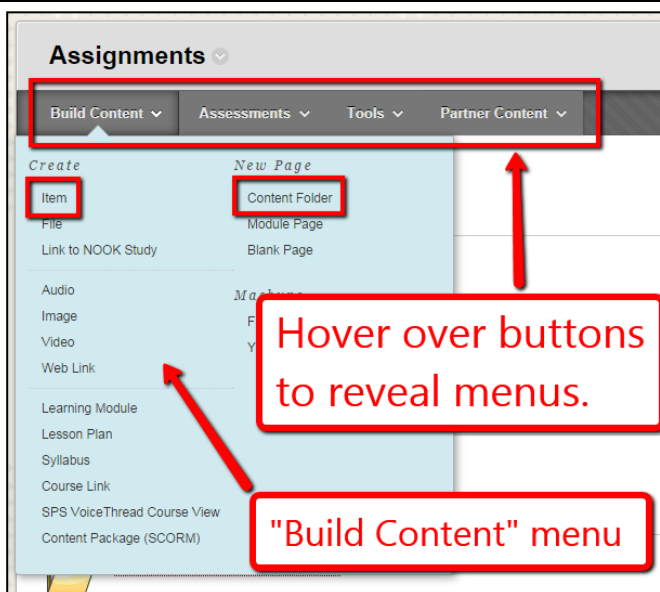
Assignments

Build Content
Assessments
Tools
Partner Content

Create
Item
File
Link to NOOK Study

Audio
Image
Video
Web Link

Learning Module
Lesson Plan
Syllabus
Course Link
SPS VoiceThread Course View
Content Package (SCORM)

New Page
Content Folder
Module Page
Blank Page

Mashups
F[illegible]
Y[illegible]

Hover over buttons to reveal menus.

"Build Content" menu